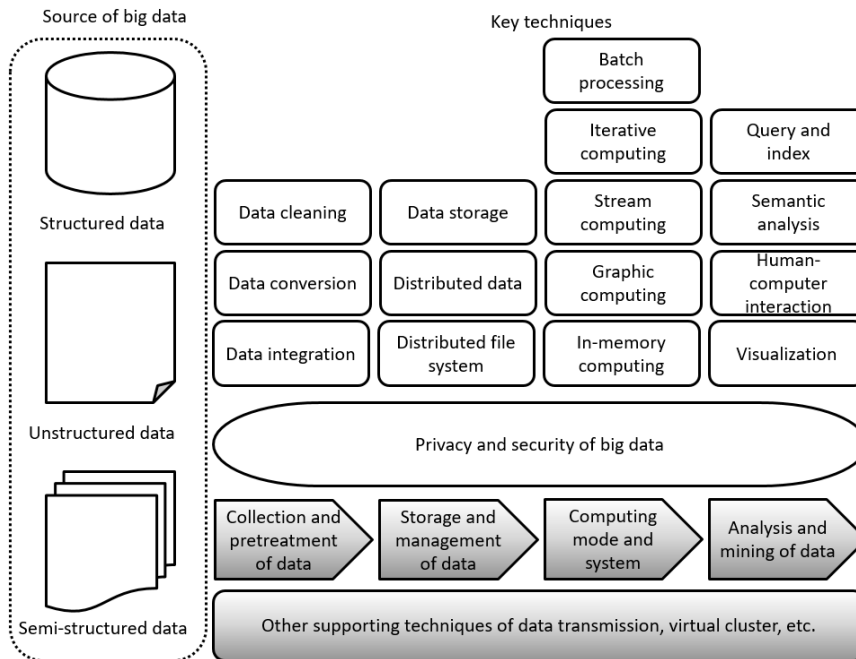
Source of big data

Structured data

Unstructured data

Semi-structured data

Key techniques

Batch processing

Iterative computing

Query and index

Data cleaning

Data storage

Stream computing

Semantic analysis

Data conversion

Distributed data

Graphic computing

Human-computer interaction

Data integration

Distributed file system

In-memory computing

Visualization

Privacy and security of big data

Collection and pretreatment of data

Storage and management of data

Computing mode and system

Analysis and mining of data

Other supporting techniques of data transmission, virtual cluster, etc.